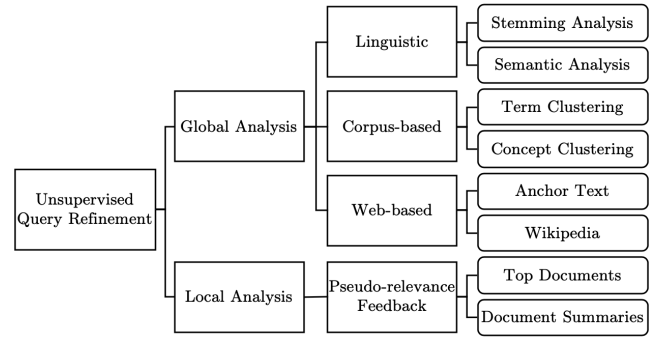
Unsupervised Query Refinement

Global Analysis

Linguistic

Stemming Analysis

Semantic Analysis

Corpus-based

Term Clustering

Concept Clustering

Web-based

Anchor Text

Wikipedia

Local Analysis

Pseudo-relevance Feedback

Top Documents

Document Summaries